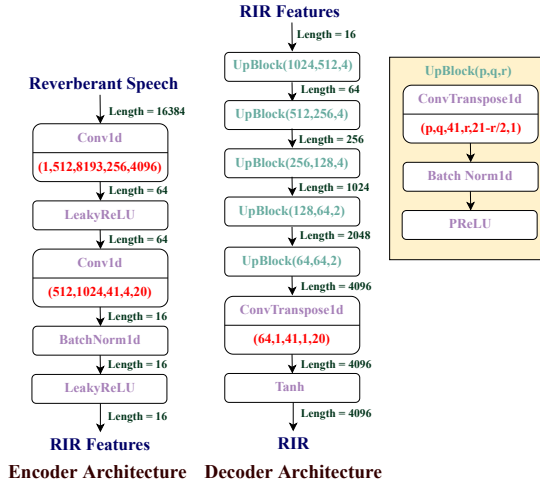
Reverberant Speech

Length = 16384

Conv1d

(1,512,8193,256,4096)

Length = 64

LeakyReLU

Length = 64

Conv1d

(512,1024,41,4,20)

Length = 16

BatchNorm1d

Length = 16

LeakyReLU

Length = 16

RIR Features

Encoder Architecture

RIR Features

Length = 16

UpBlock(1024,512,4)

Length = 64

UpBlock(512,256,4)

Length = 256

UpBlock(256,128,4)

Length = 1024

UpBlock(128,64,2)

Length = 2048

UpBlock(64,64,2)

Length = 4096

ConvTranspose1d

(64,1,41,1,20)

Length = 4096

Tanh

Length = 4096

RIR

Decoder Architecture

UpBlock(p,q,r)

ConvTranspose1d

(p,q,41,r,21-r/2,1)

Batch Norm1d

PReLU